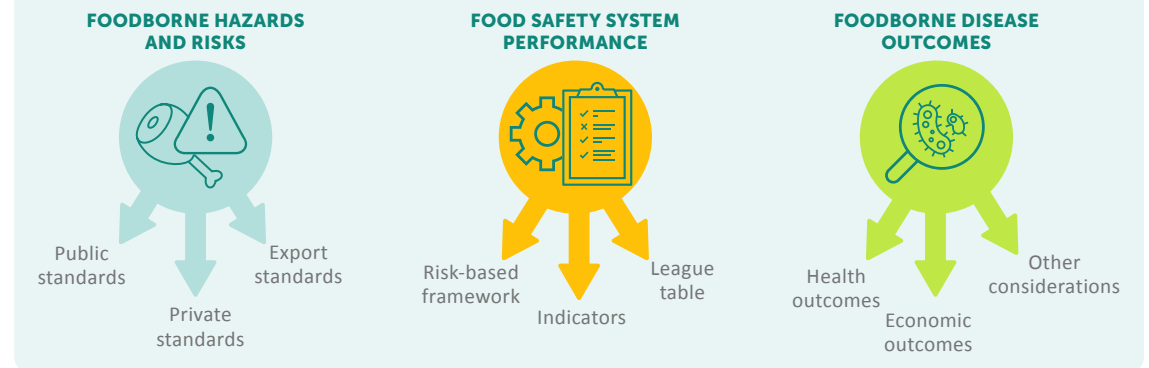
FOODBORNE HAZARDS AND RISKS

Public standards

Private standards

Export standards

FOOD SAFETY SYSTEM PERFORMANCE

Risk-based framework

Indicators

League table

FOODBORNE DISEASE OUTCOMES

Health outcomes

Economic outcomes

Other considerations